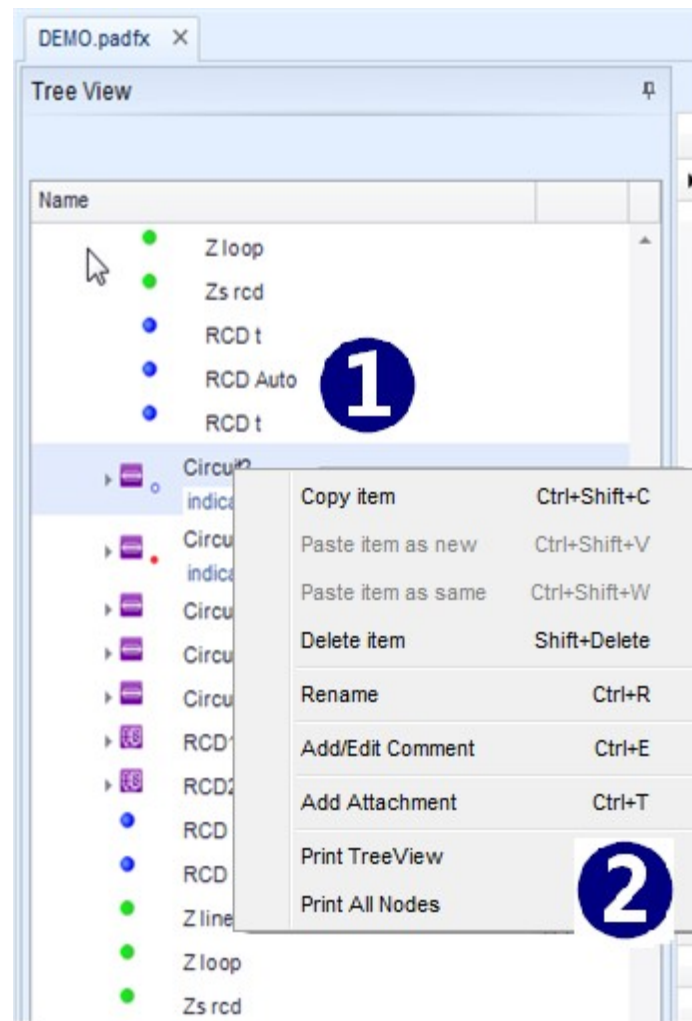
DEMO.padfx ×

Tree View

Name

Z loop

Zs rcd

RCD t

RCD Auto

RCD t

1

Circuit2

indica

Circu

indica

Circu

Circu

Circu

RCD1

RCD2

RCD

RCD

Z line

Z loop

Zs rcd

| | |
|---|---|
| Copy item | Ctrl+Shift+C |
| Paste item as new | Ctrl+Shift+V |
| Paste item as same | Ctrl+Shift+W |
| Delete item | Shift+Delete |
| Rename | Ctrl+R |
| Add/Edit Comment | Ctrl+E |
| Add Attachment | Ctrl+T |
| Print TreeView | |
| Print All Nodes | |

2